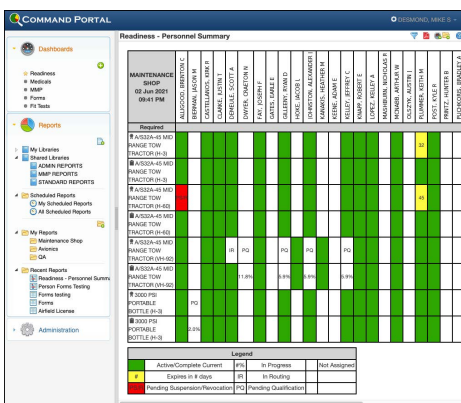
COMMAND PORTAL

DESMOND, MIKE S

Dashboards

Readiness
Medicals
MMP
Forms
Fit Tests

Reports

My Libraries
Shared Libraries
ADMIN REPORTS
MMP REPORTS
STANDARD REPORTS
Scheduled Reports
My Scheduled Reports
All Scheduled Reports
My Reports
Maintenance Shop
Avionics
QA
Recent Reports
Readiness - Personnel Summ
Person Forms Testing
Forms testing
Forms
Airfield License

Administration

Readiness - Personnel Summary

| MAINTENANCE SHOP 02 Jun 2021 09:41 PM | ALLGOOD, BRETON C | BERMAN, JASON M | CASTELLANOS, KIRK R | CLARKE, IUSTIN T | DEMELLE, SCOTT A | DWYER, CRAFTON N | FAY, JOSEPH F | GATES, EARLE E | GILLEERY, RYAN D | HOKE, JACOB L | JOHNSTON, ALEXANDER I | KARNES, HEATHER M | KEENE, ADAM T | KELLEY, JEFFREY C | KNAPP, ROBERT E | LOPEZ, KELLEY A | MAGNIBURN, NICHOLAS P | MCNABB, ARTHUR W | OLSZYK, AUSTIN I | PLUMMER, KEITH M | POST, KYLE R | PRUITT, HUNTER R | PUCHKORS, BRADLEY A |
|---|---|---|---|---|---|---|---|---|---|---|---|---|---|---|---|---|---|---|---|---|---|---|---|
| Required | | | | | | | | | | | | | | | | | | | | | | | |
| A/S32A-45 MID RANGE TOW TRACTOR (H-3) | | | | | | | | | | | | | | | | | | | | 32 | | | |
| A/S32A-45 MID RANGE TOW TRACTOR (H-3) | | | | | | | | | | | | | | | | | | | | | | | |
| A/S32A-45 MID RANGE TOW TRACTOR (H-60) | 1 | | | | | | | | | | | | | | | | | | | 45 | | | |
| A/S32A-45 MID RANGE TOW TRACTOR (H-60) | | | | | | | | | | | | | | | | | | | | | | | |
| A/S32A-45 MID RANGE TOW TRACTOR (VH-92) | | | | | IR | PQ | | | PQ | | PQ | | | | PQ | | | | | | | | |
| A/S32A-45 MID RANGE TOW TRACTOR (VH-92) | | | | | | 11.8% | | | | 5.9% | | 5.9% | | | 5.9% | | | | | | | | |
| 3000 PSI PORTABLE BOTTLE (H-3) | | PQ | | | | | | | | | | | | | | | | | | | | | |
| 3000 PSI PORTABLE BOTTLE (H-3) | | 2.0% | | | | | | | | | | | | | | | | | | | | | |

Legend
| | Active/Complete Current | #% | In Progress | | Not Assigned |
|---|---|---|---|---|---|
| # | Expires in # days | IR | In Routing | | |
| | Pending Suspension/Revocation | PQ | Pending Qualification | | |